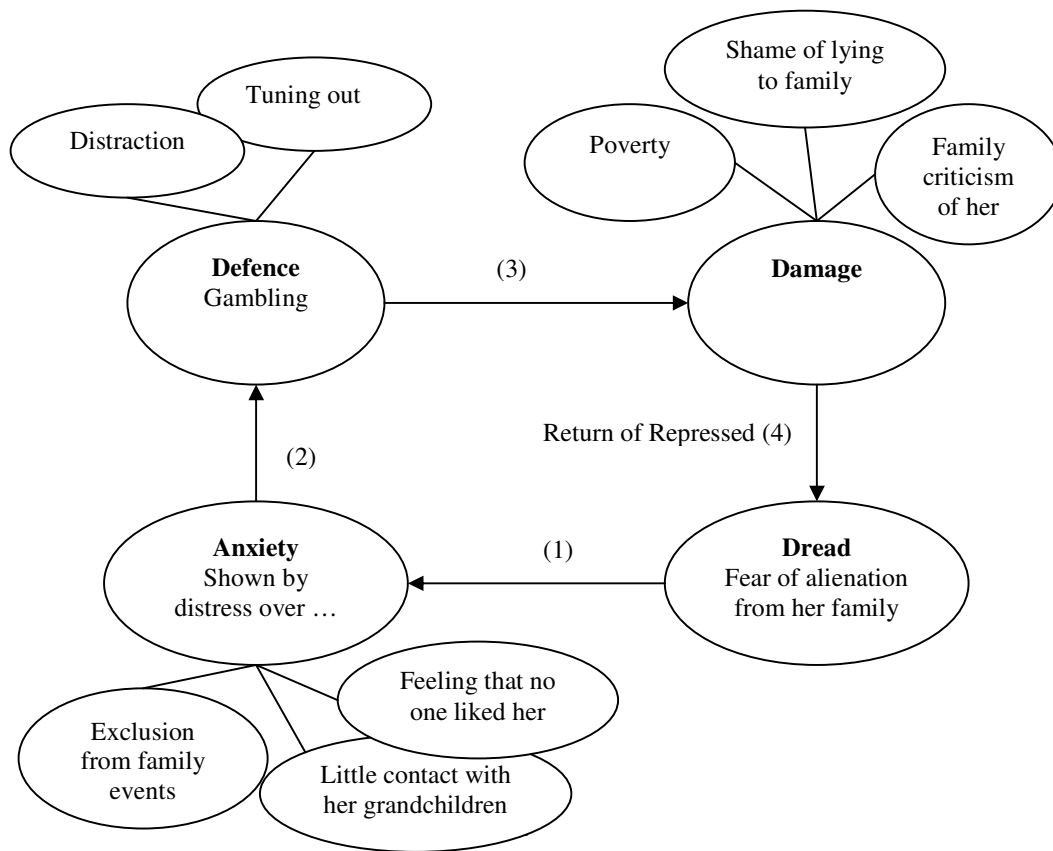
Tuning out

Distraction

Shame of lying to family

Poverty

Family criticism of her

**Defence**
Gambling

(3)

**Damage**

Return of Repressed (4)

(2)

**Anxiety**
Shown by distress over …

(1)

**Dread**
Fear of alienation from her family

Feeling that no one liked her

Exclusion from family events

Little contact with her grandchildren